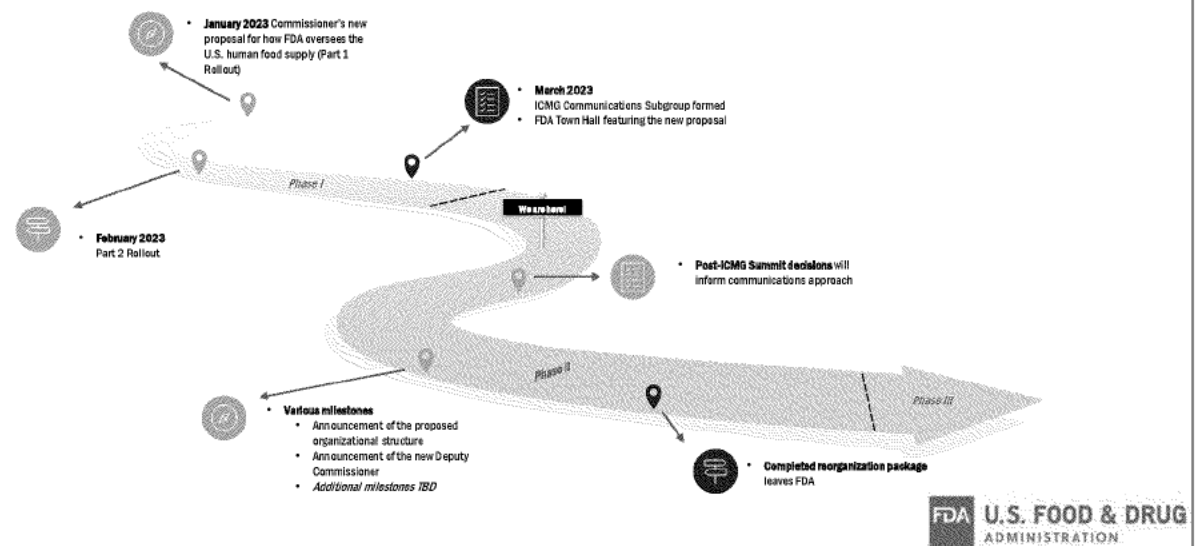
• **January 2023** Commissioner's new proposal for how FDA oversees the U.S. human food supply (Part 1 Rollout)

• **March 2023**
ICMG Communications Subgroup formed
• FDA Town Hall featuring the new proposal

Phase I

We are here!

• **February 2023**
Part 2 Rollout

• **Post-ICMG Summit decisions** will inform communications approach

Phase II

Phase III

• **Various milestones**
• Announcement of the proposed organizational structure
• Announcement of the new Deputy Commissioner
• *Additional milestones TBD*

• **Completed reorganization package** leaves FDA

FDA U.S. FOOD & DRUG ADMINISTRATION